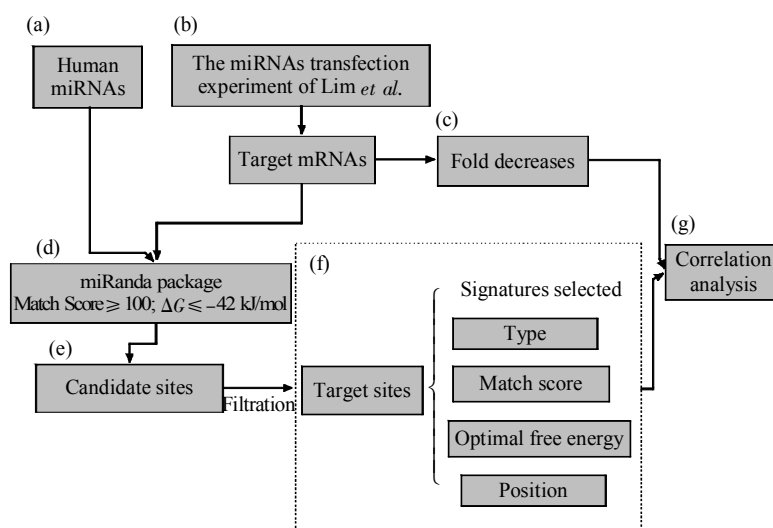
(a)

Human miRNAs

(b)

The miRNAs transfection experiment of Lim *et al*.

Target mRNAs

(c)

Fold decreases

(g)

Correlation analysis

(d)

miRanda package
Match Score$\geqslant 100$; $\Delta G \leqslant -42$ kJ/mol

(e)

Candidate sites

Filtration

(f)

Target sites

Signatures selected

Type

Match score

Optimal free energy

Position